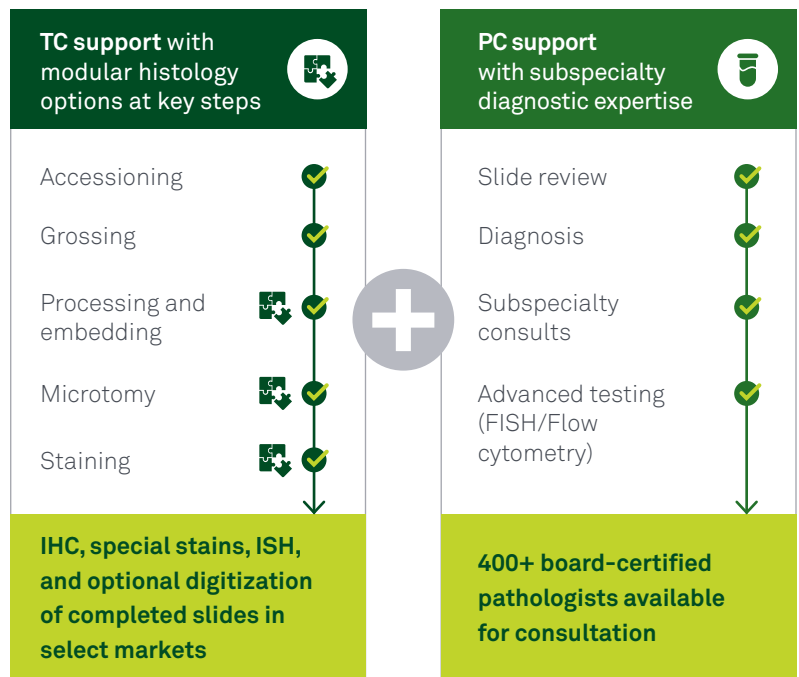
**TC support** with modular histology options at key steps

Accessioning

Grossing

Processing and embedding

Microtomy

Staining

**IHC, special stains, ISH, and optional digitization of completed slides in select markets**

**PC support** with subspecialty diagnostic expertise

Slide review

Diagnosis

Subspecialty consults

Advanced testing (FISH/Flow cytometry)

**400+ board-certified pathologists available for consultation**